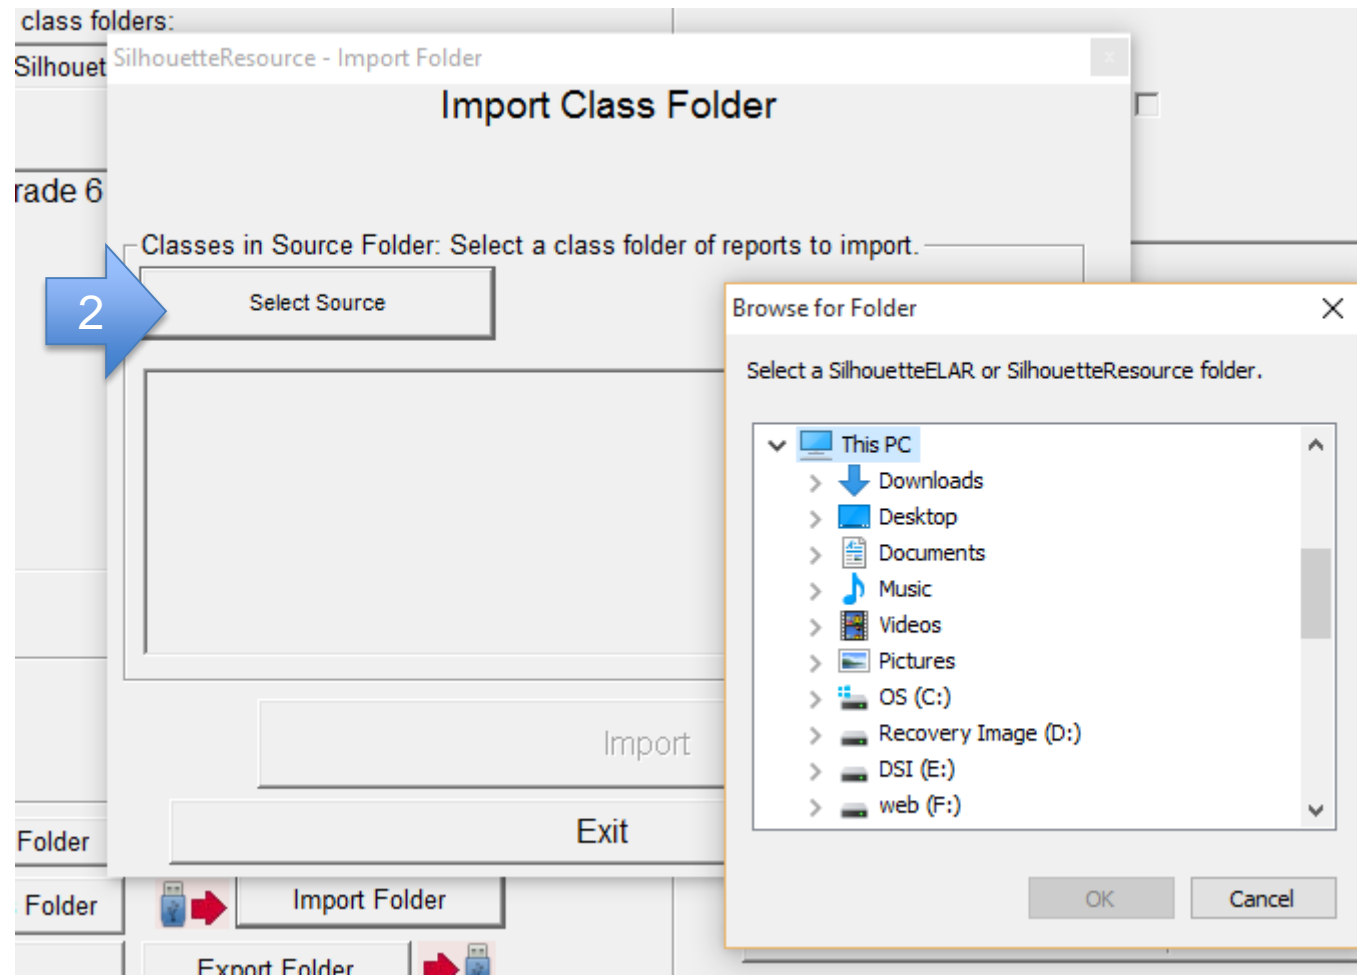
class folders:

Silhouet

rade 6

SilhouetteResource - Import Folder

Import Class Folder

Classes in Source Folder: Select a class folder of reports to import.

2

Select Source

Import

Exit

Folder

Folder

Import Folder

Export Folder

Browse for Folder

Select a SilhouetteELAR or SilhouetteResource folder.

This PC
Downloads
Desktop
Documents
Music
Videos
Pictures
OS (C:)
Recovery Image (D:)
DSI (E:)
web (F:)

OK

Cancel